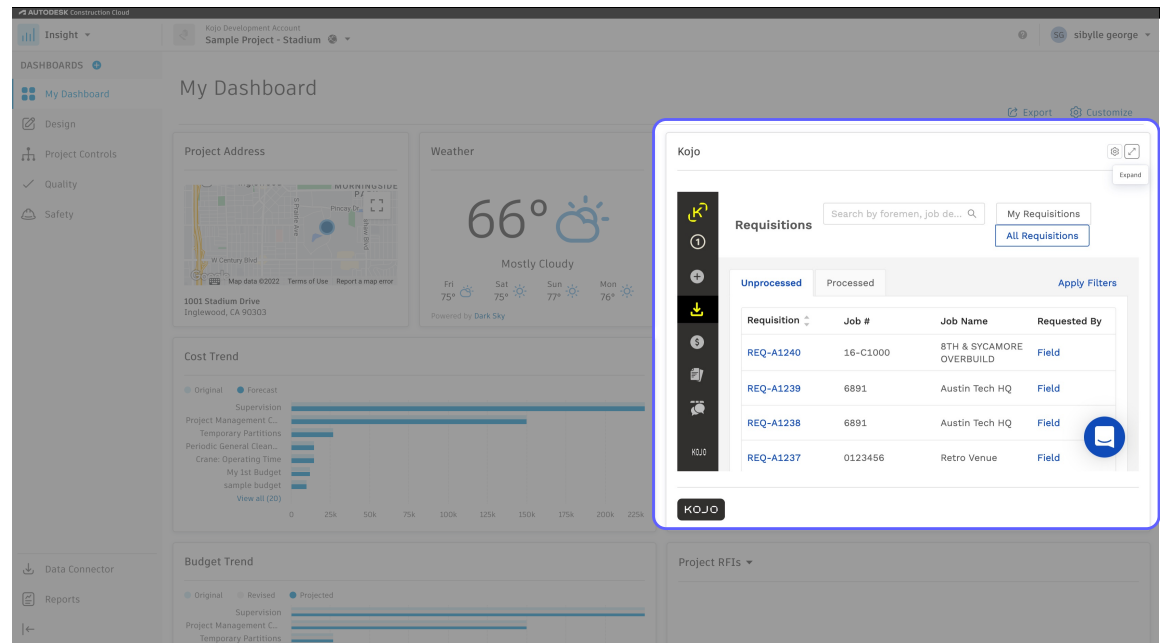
AUTODESK Construction Cloud

Insight

Kojo Development Account
Sample Project - Stadium

SG sibylle george

DASHBOARDS

My Dashboard
Design
Project Controls
Quality
Safety

My Dashboard

Export Customize

Project Address

MORNINGSIDE PA
Pincay Dr
S Prairie Ave
W Century Blvd
Map data ©2022 Terms of Use Report a map error

1001 Stadium Drive
Inglewood, CA 90303

Weather

66°

Mostly Cloudy

Fri 75° Sat 75° Sun 77° Mon 76°

Powered by Dark Sky

Kojo

Expand

Requisitions

Search by foremen, job de...

My Requisitions
All Requisitions

Unprocessed Processed Apply Filters

| Requisition | Job # | Job Name | Requested By |
|---|---|---|---|
| REQ-A1240 | 16-C1000 | 8TH & SYCAMORE OVERBUILD | Field |
| REQ-A1239 | 6891 | Austin Tech HQ | Field |
| REQ-A1238 | 6891 | Austin Tech HQ | Field |
| REQ-A1237 | 0123456 | Retro Venue | Field |

KOJO

KOJO

Cost Trend

Original Forecast

Supervision
Project Management C...
Temporary Partitions
Periodic General Clean...
Crane: Operating Time
My 1st Budget
sample budget
View all (20)

0 25k 50k 75k 100k 125k 150k 175k 200k 225k

Budget Trend

Original Revised Projected

Supervision
Project Management C...
Temporary Partitions

Project RFIs

Data Connector
Reports